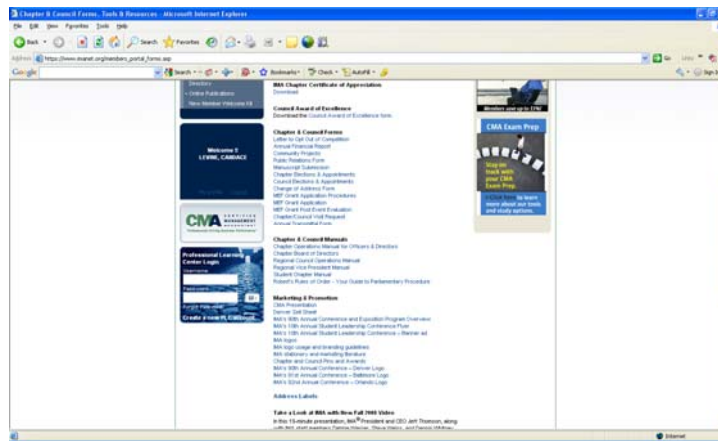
Chapter & Council Forms, Tools & Resources - Microsoft Internet Explorer

File Edit View Favorites Tools Help

Back Search Favorites

Address https://www.imanet.org/members_portal_forms.asp

Go Links

Google

Search Bookmarks Check AutoFill

Directory
» Online Publications
New Member Welcome Kit

Welcome T
LEVINE, CANDACE

CMA CERTIFIED MANAGEMENT ACCOUNTANT

Professional Learning Center Login
Username
Password
Forgot Password?
Create a new PLC account

IMA Chapter Certificate of Appreciation
Download

Council Award of Excellence
Download the Council Award of Excellence form.

Chapter & Council Forms
Letter to Opt Out of Competition
Annual Financial Report
Community Projects
Public Relations Form
Manuscript Submission
Chapter Elections & Appointments
Council Elections & Appointments
Change of Address Form
MEF Grant Application Procedures
MEF Grant Application
MEF Grant Post Event Evaluation
Chapter/Council Visit Request
Annual Transmittal Form

Chapter & Council Manuals
Chapter Operations Manual for Officers & Directors
Chapter Board of Directors
Regional Council Operations Manual
Regional Vice President Manual
Student Chapter Manual
Robert's Rules of Order – Your Guide to Parliamentary Procedure

Marketing & Promotion
CMA Presentation
Denver Sell Sheet
IMA's 90th Annual Conference and Exposition Program Overview
IMA's 10th Annual Student Leadership Conference Flyer
IMA's 10th Annual Student Leadership Conference – Banner ad
IMA logos
IMA logo usage and branding guidelines
IMA stationery and marketing literature
Chapter and Council Pins and Awards
IMA's 90th Annual Conference – Denver Logo
IMA's 91st Annual Conference – Baltimore Logo
IMA's 92nd Annual Conference – Orlando Logo

Address Labels

Take a Look at IMA with New Fall 2008 Video
In this 15-minute presentation, IMA® President and CEO Jeff Thomson, along with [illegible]

Members save up to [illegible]

CMA Exam Prep

Stay on track with your CMA Exam Prep.

Click here to learn more about our tools and study options.

Internet